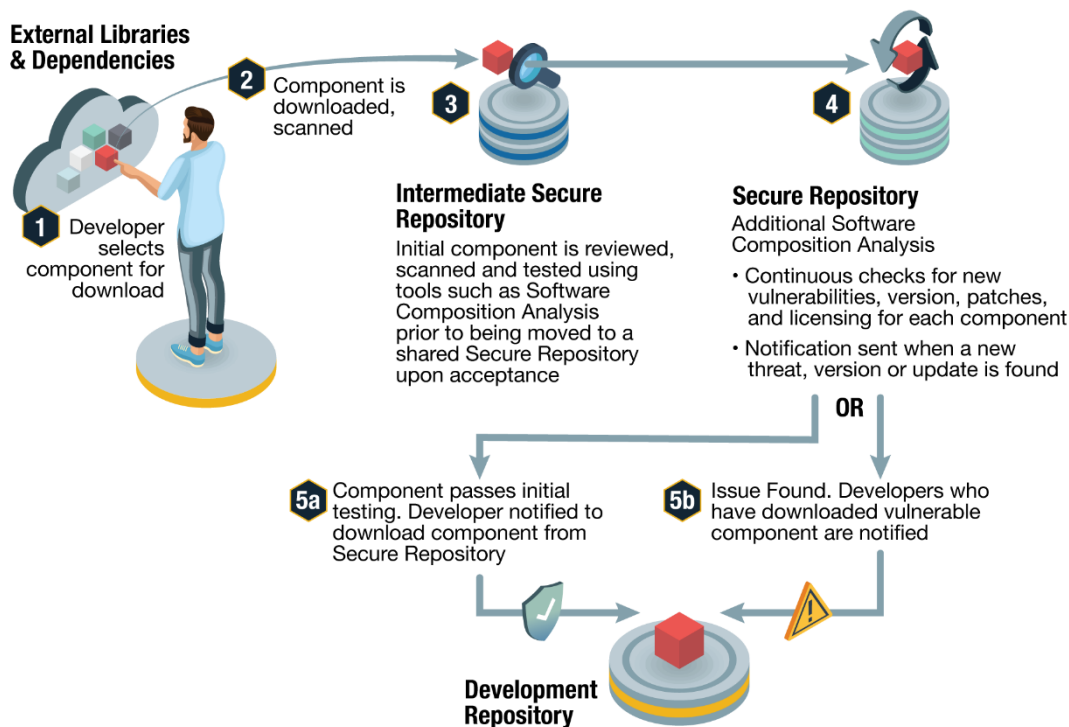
External Libraries & Dependencies

1 Developer selects component for download

2 Component is downloaded, scanned

3

Intermediate Secure Repository

Initial component is reviewed, scanned and tested using tools such as Software Composition Analysis prior to being moved to a shared Secure Repository upon acceptance

4

Secure Repository

Additional Software Composition Analysis

• Continuous checks for new vulnerabilities, version, patches, and licensing for each component

• Notification sent when a new threat, version or update is found

OR

5a Component passes initial testing. Developer notified to download component from Secure Repository

5b Issue Found. Developers who have downloaded vulnerable component are notified

Development Repository